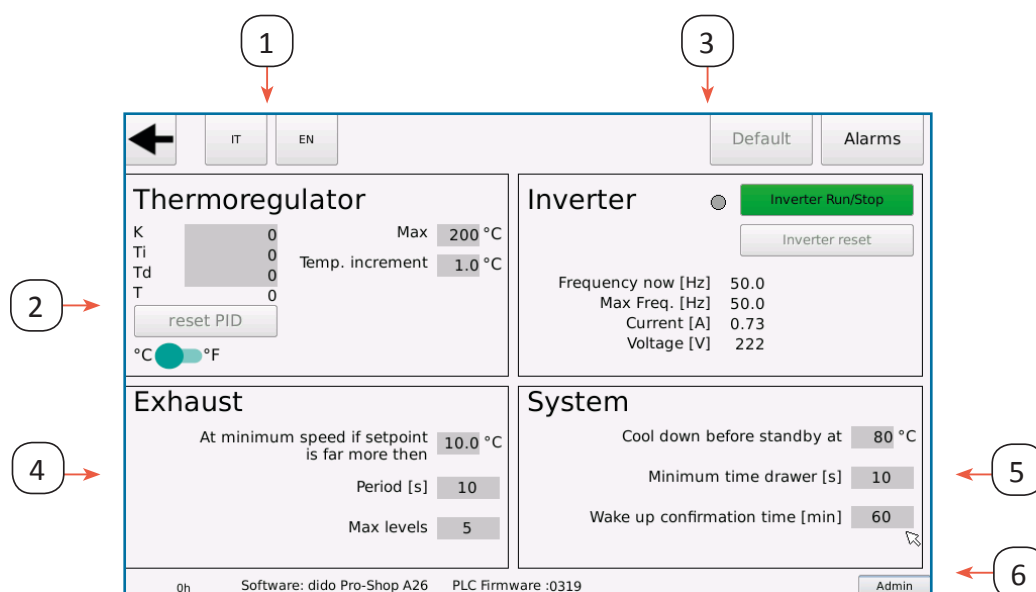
1

3

IT EN

Default Alarms

Thermoregulator

K 0
Ti 0
Td 0
T 0

Max 200 °C
Temp. increment 1.0 °C

reset PID

°C °F

Inverter

Inverter Run/Stop

Inverter reset

Frequency now [Hz] 50.0
Max Freq. [Hz] 50.0
Current [A] 0.73
Voltage [V] 222

2

Exhaust

At minimum speed if setpoint is far more then 10.0 °C

Period [s] 10

Max levels 5

System

Cool down before standby at 80 °C

Minimum time drawer [s] 10

Wake up confirmation time [min] 60

4

5

0h Software: dido Pro-Shop A26 PLC Firmware :0319 Admin

6